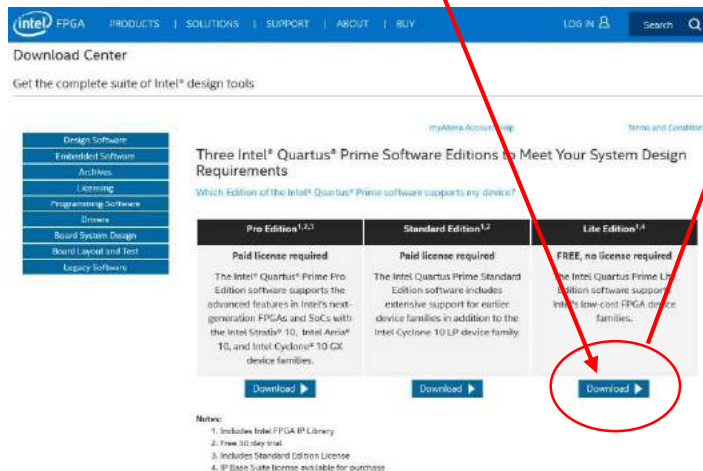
intel FPGA PRODUCTS | SOLUTIONS | SUPPORT | ABOUT | BUY LOG IN Search

Download Center

Get the complete suite of Intel® design tools

Design Software
Embedded Software
Archives
Licensing
Programming Software
Drivers
Board System Design
Board Layout and Test
Legacy Software

myAltera Account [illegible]elp Terms and Conditions

Three Intel® Quartus® Prime Software Editions to Meet Your System Design Requirements

Which Edition of the Intel® Quartus® Prime software supports my device?

| Pro Edition$^{1,2,3}$ | Standard Edition$^{1,2}$ | Lite Edition$^{1,4}$ |
|---|---|---|
| Paid license required | Paid license required | FREE, no license required |
| The Intel® Quartus® Prime Pro Edition software supports the advanced features in Intel's next-generation FPGAs and SoCs with the Intel Stratix® 10, Intel Arria® 10, and Intel Cyclone® 10 GX device families. | The Intel Quartus Prime Standard Edition software includes extensive support for earlier device families in addition to the Intel Cyclone 10 LP device family. | The Intel Quartus Prime Lite Edition software supports Intel's low-cost FPGA device families. |
| Download | Download | Download |

Notes:
1. Includes Intel FPGA IP Library
2. Free 30 day trial
3. Includes Standard Edition License
4. IP Base Suite license available for purchase